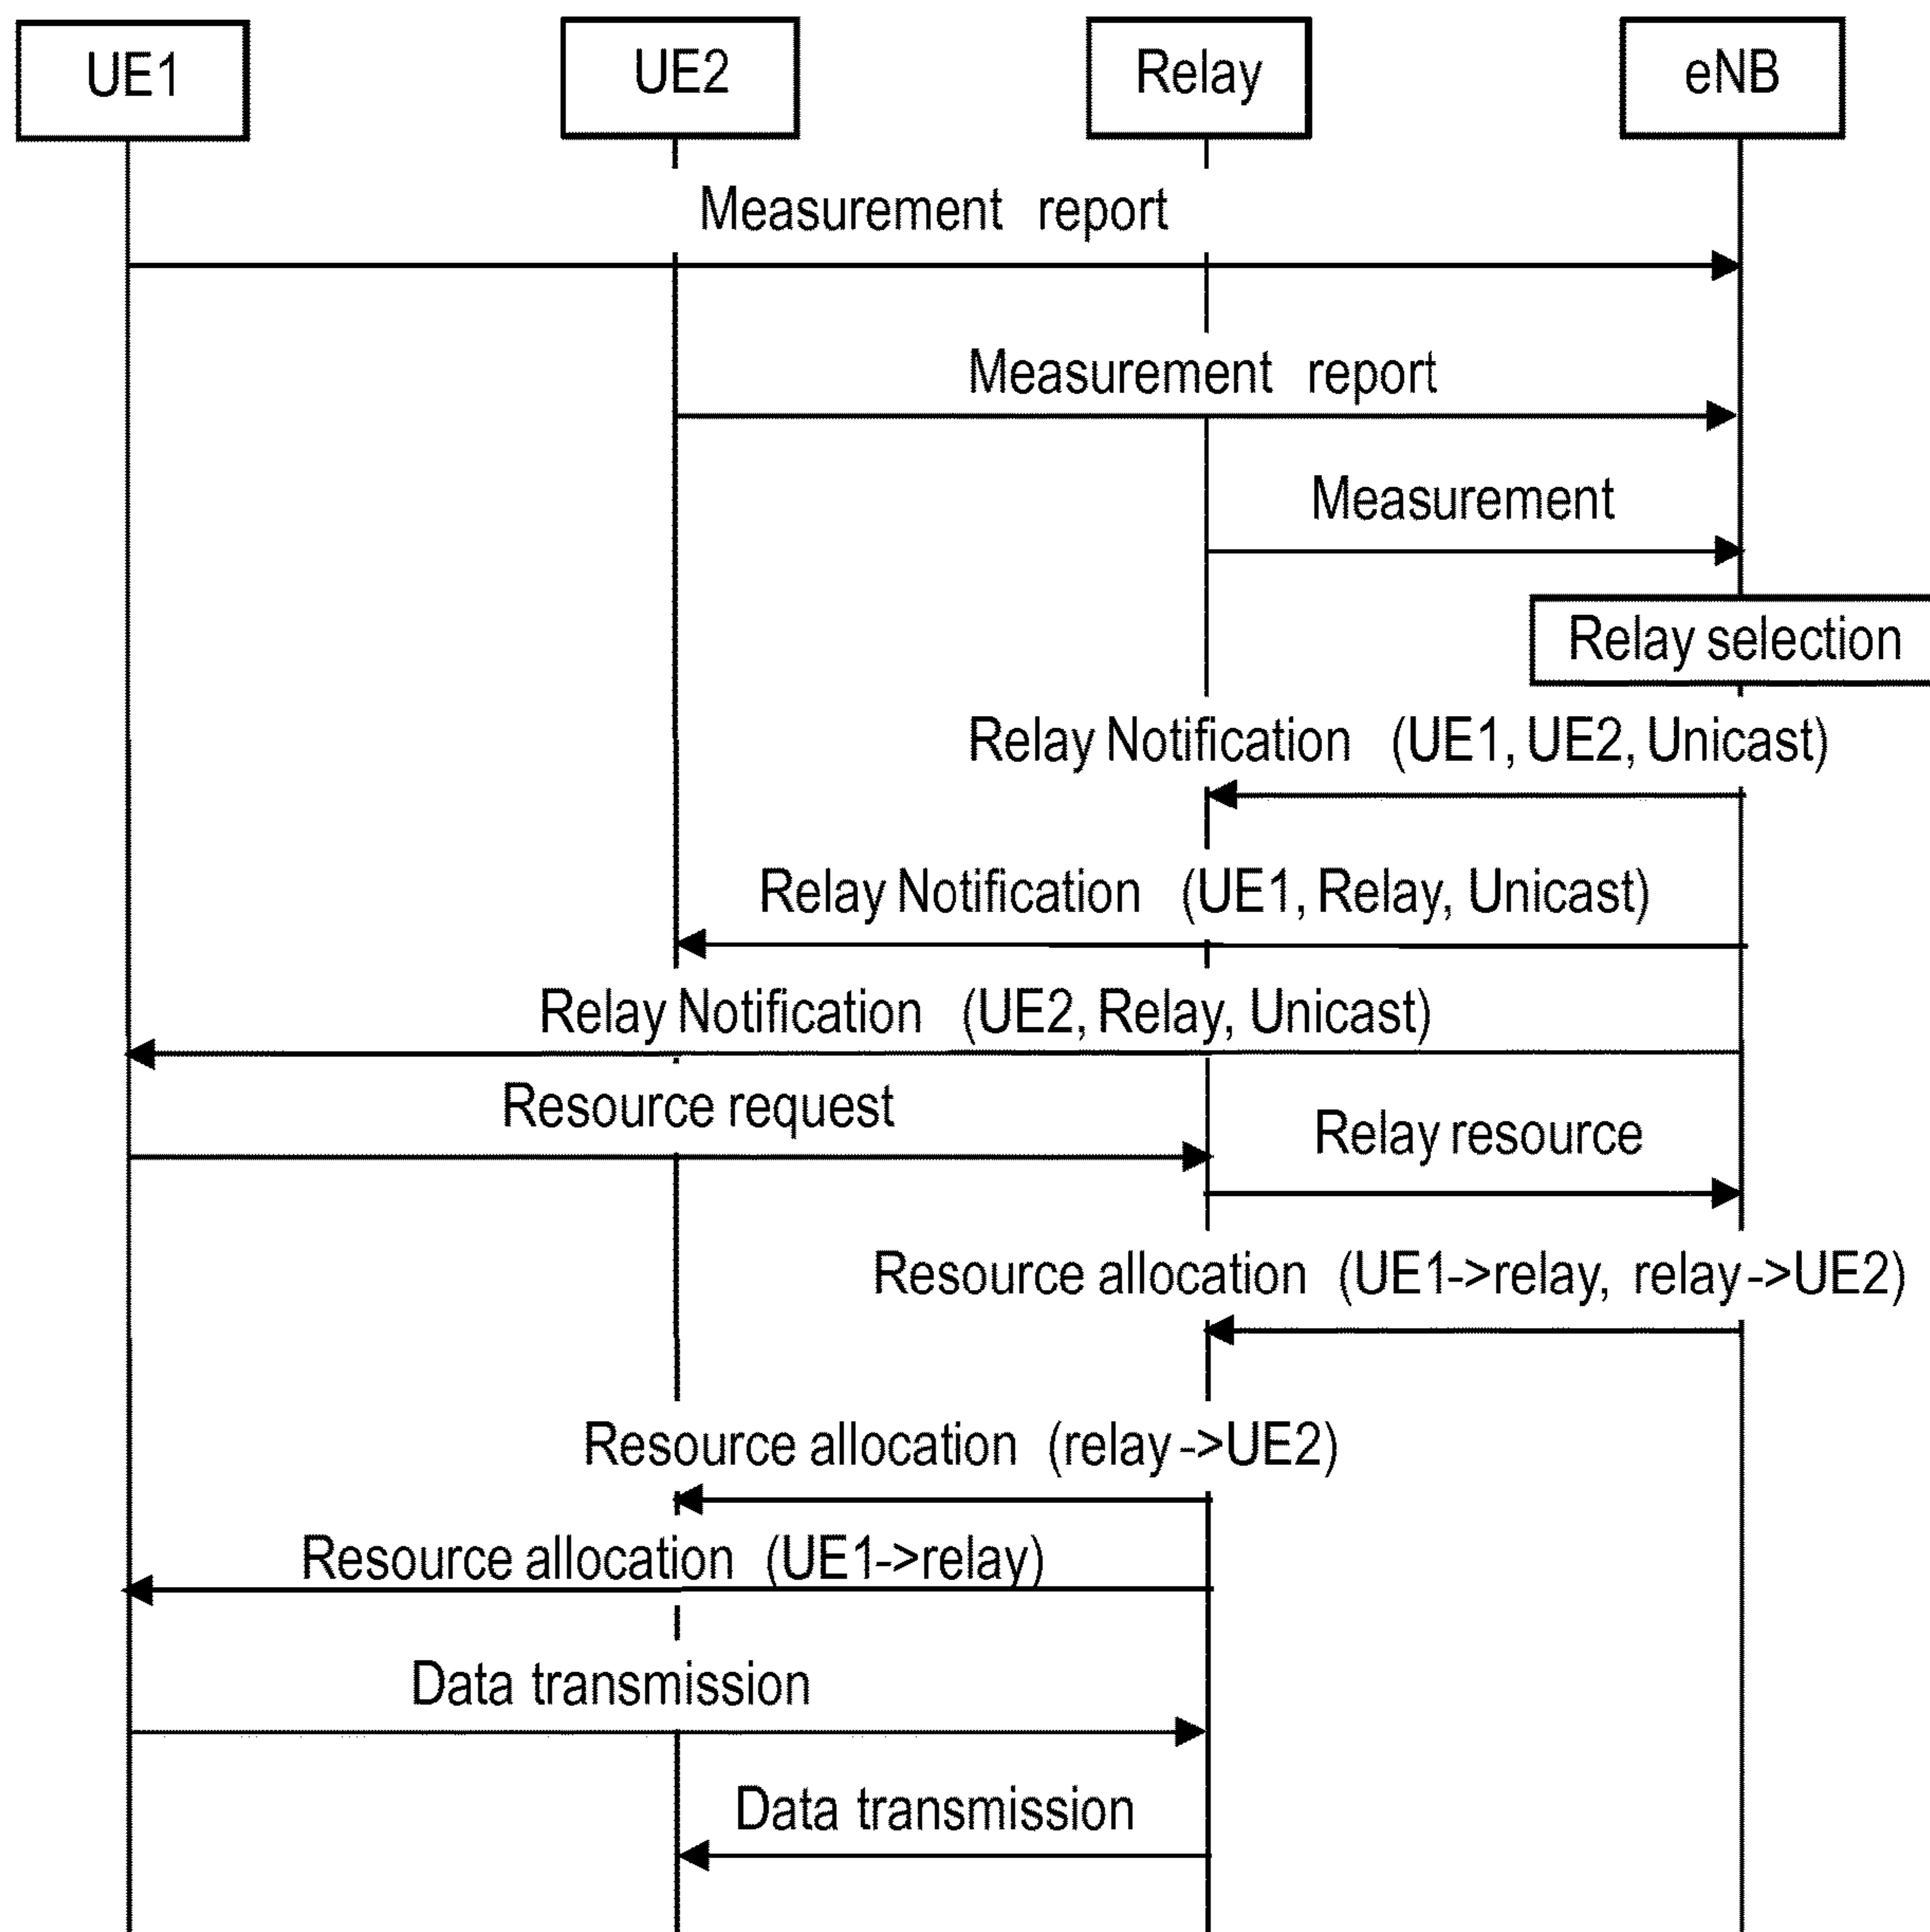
UE1
UE2
Relay
eNB

Measurement report

Measurement report

Measurement

Relay selection

Relay Notification (UE1, UE2, Unicast)

Relay Notification (UE1, Relay, Unicast)

Relay Notification (UE2, Relay, Unicast)

Resource request

Relay resource

Resource allocation (UE1->relay, relay->UE2)

Resource allocation (relay->UE2)

Resource allocation (UE1->relay)

Data transmission

Data transmission